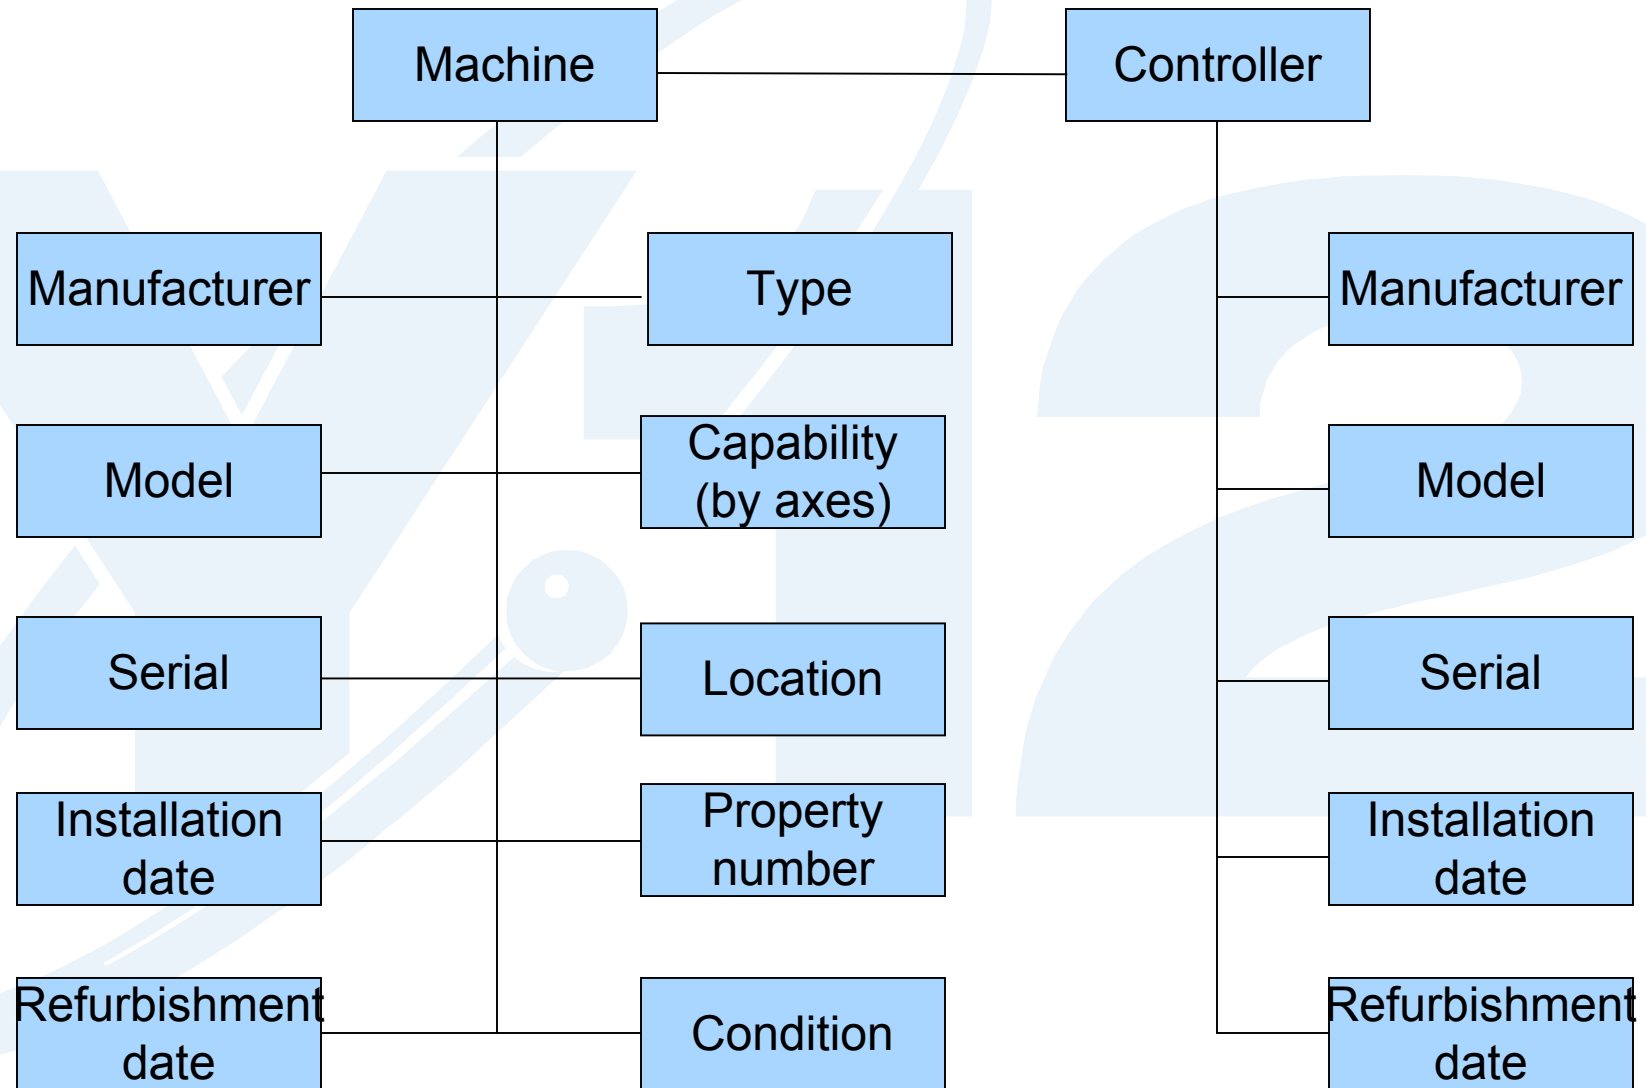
Machine

Controller

Manufacturer

Type

Manufacturer

Model

Capability (by axes)

Model

Serial

Location

Serial

Installation date

Property number

Installation date

Refurbishment date

Condition

Refurbishment date